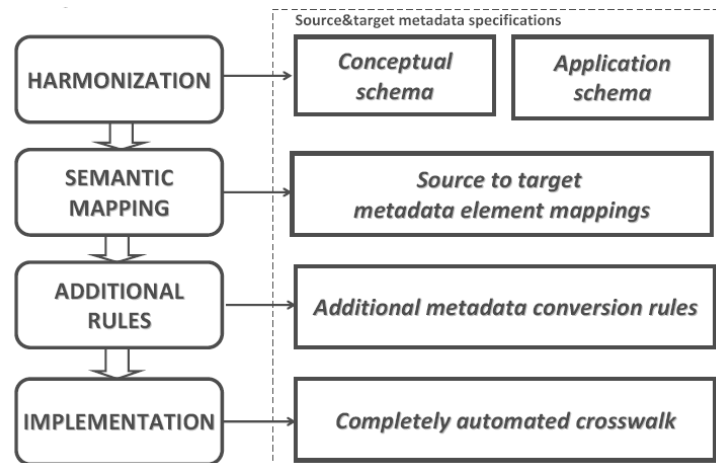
Source&target metadata specifications

HARMONIZATION

Conceptual schema

Application schema

SEMANTIC MAPPING

Source to target metadata element mappings

ADDITIONAL RULES

Additional metadata conversion rules

IMPLEMENTATION

Completely automated crosswalk